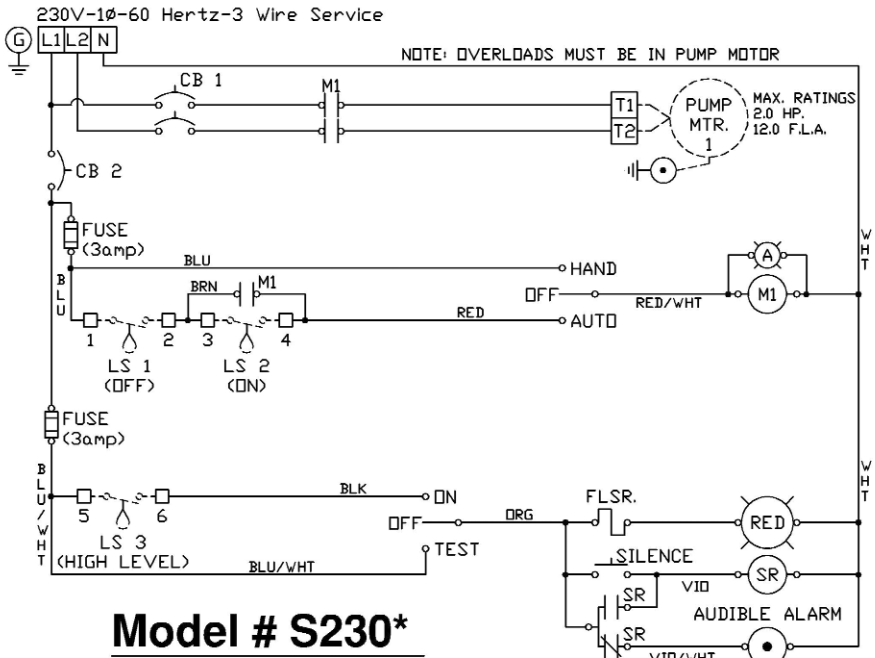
230V-1Ø-60 Hertz-3 Wire Service

G L1 L2 N

NOTE: OVERLOADS MUST BE IN PUMP MOTOR

CB 1

M1

T1

T2

PUMP MTR. 1

MAX. RATINGS 2.0 HP. 12.0 F.L.A.

CB 2

FUSE (3amp)

BLU

BLU

HAND

W H T

A

OFF

RED/WHT

M1

BRN

M1

RED

AUTO

1 2 3 4

LS 1 (OFF)

LS 2 (ON)

FUSE (3amp)

B L U / W H T

BLK

ON

W H T

5 6

LS 3 (HIGH LEVEL)

OFF

ORG

FLSR.

RED

TEST

BLU/WHT

SILENCE

SR

VIO

SR

AUDIBLE ALARM

SR

VIO/WHT

Model # S230*